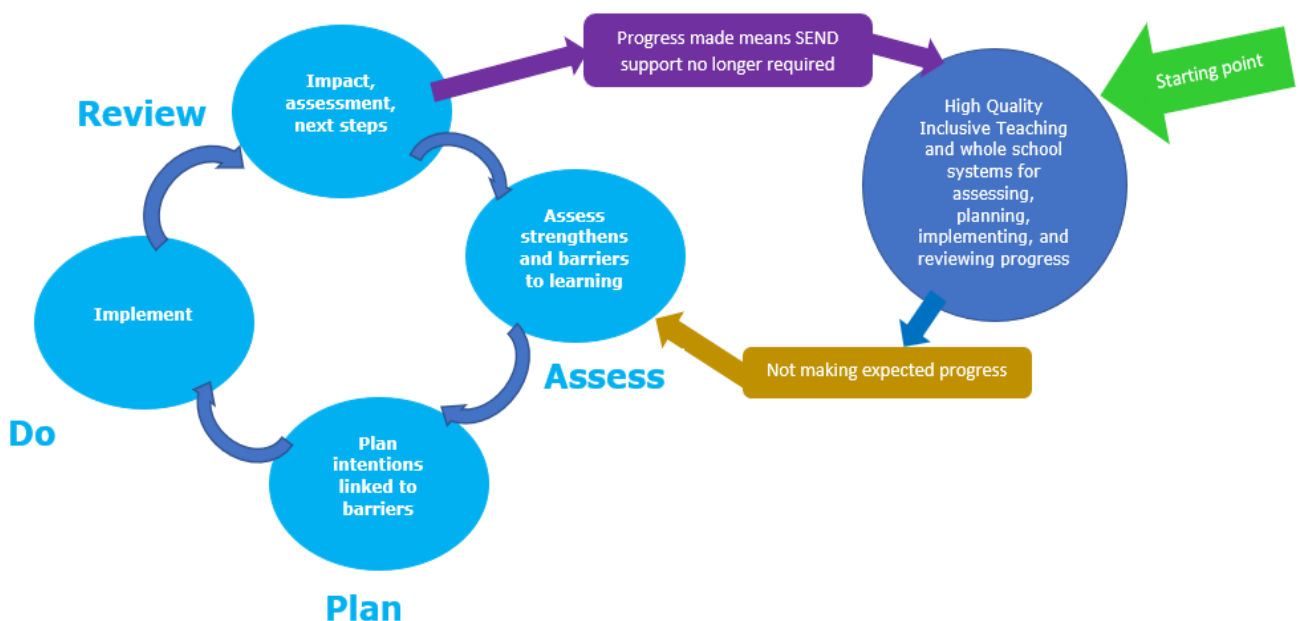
Starting point

High Quality Inclusive Teaching and whole school systems for assessing, planning, implementing, and reviewing progress

Not making expected progress

Assess

Assess strengthens and barriers to learning

Plan intentions linked to barriers

Plan

Do

Implement

Review

Impact, assessment, next steps

Progress made means SEND support no longer required